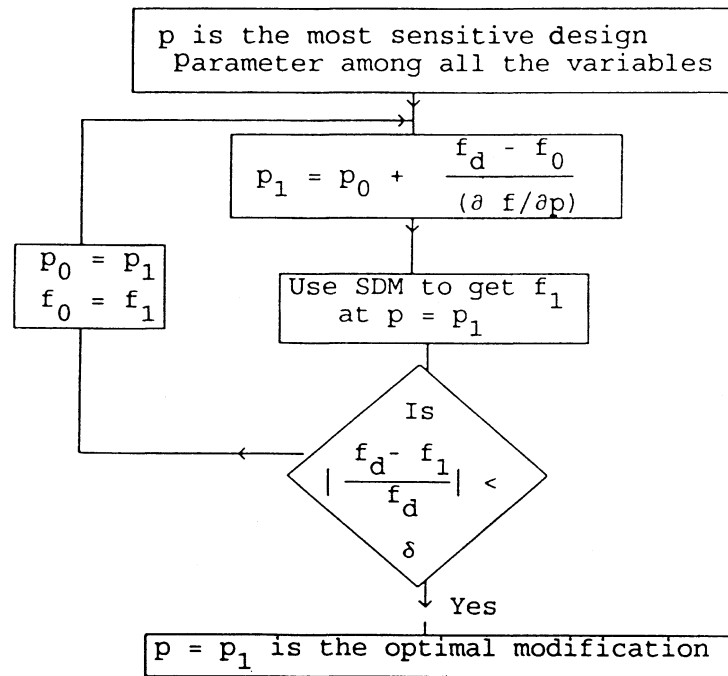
p is the most sensitive design Parameter among all the variables

$p_1 = p_0 + \frac{f_d - f_0}{(\partial f/\partial p)}$

$p_0 = p_1$
$f_0 = f_1$

Use SDM to get $f_1$ at $p = p_1$

Is $\left| \frac{f_d - f_1}{f_d} \right| < \delta$

Yes

$p = p_1$ is the optimal modification